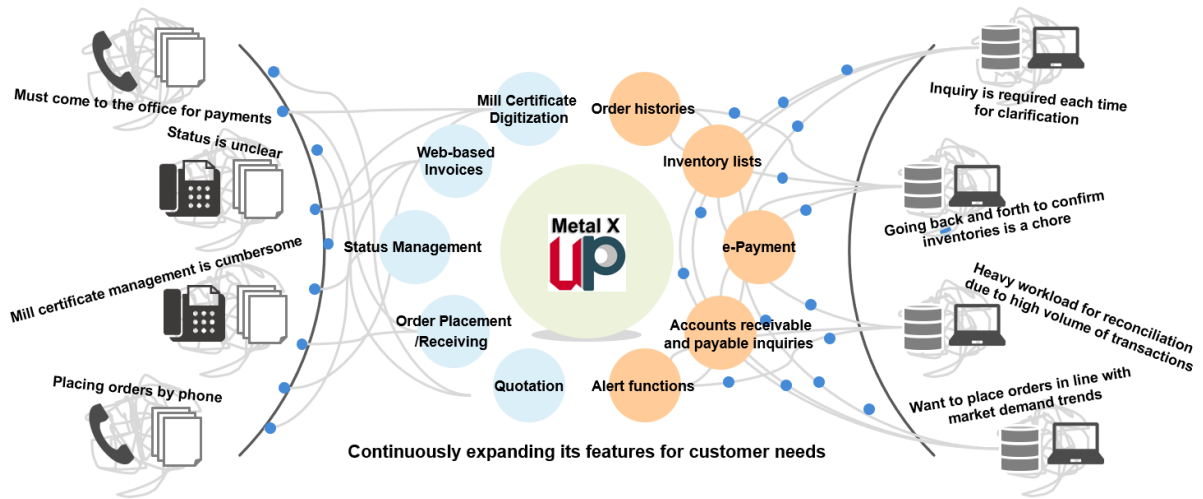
Must come to the office for payments

Status is unclear

Mill certificate management is cumbersome

Placing orders by phone

Mill Certificate Digitization

Web-based Invoices

Status Management

Order Placement /Receiving

Quotation

Metal X UP

Order histories

Inventory lists

e-Payment

Accounts receivable and payable inquiries

Alert functions

Inquiry is required each time for clarification

Going back and forth to confirm inventories is a chore

Heavy workload for reconciliation due to high volume of transactions

Want to place orders in line with market demand trends

Continuously expanding its features for customer needs